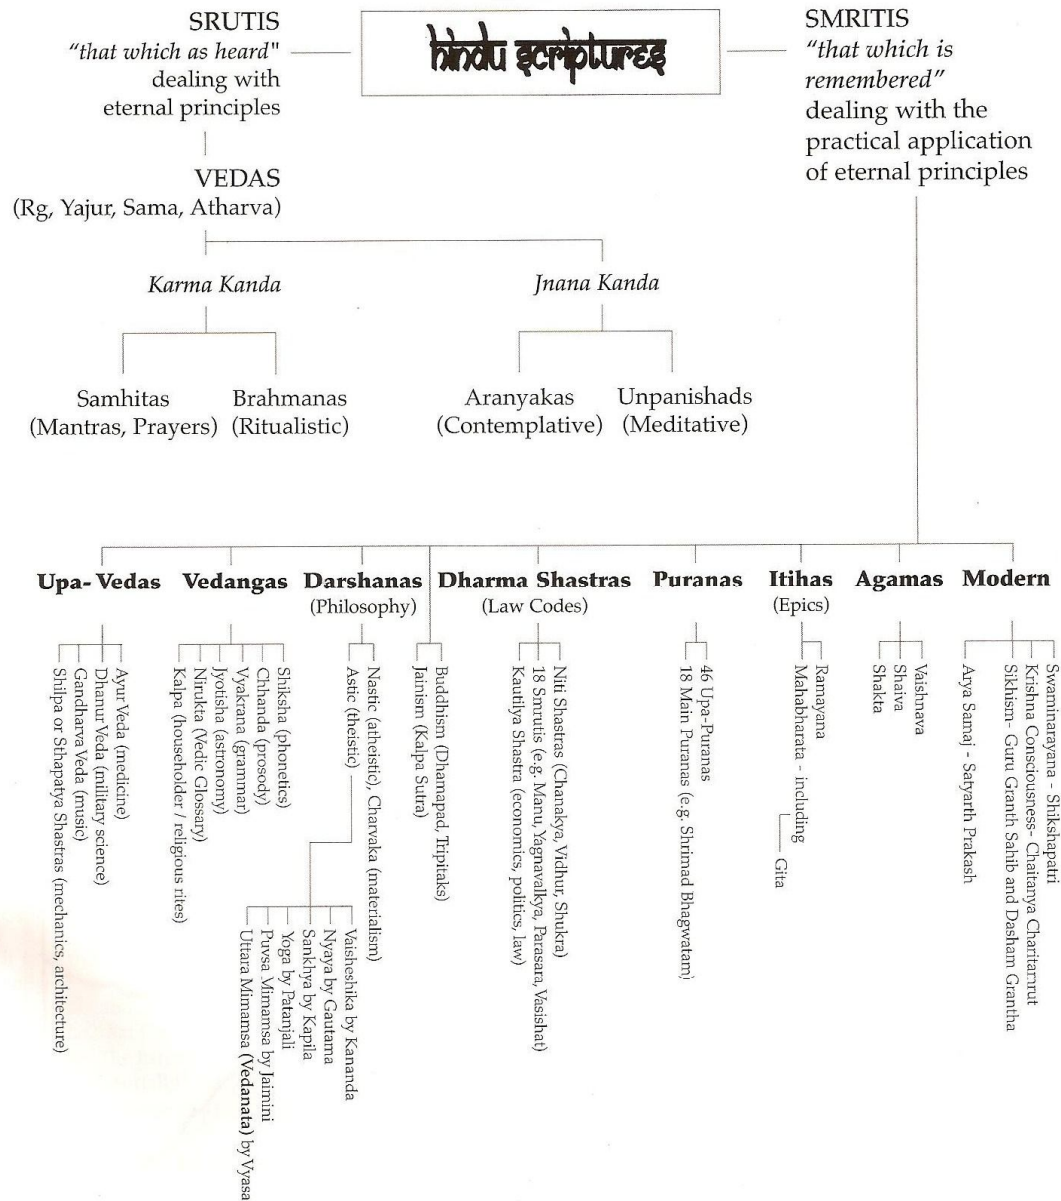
SRUTIS
"that which as heard"
dealing with eternal principles

hindu scriptures

SMRITIS
"that which is remembered"
dealing with the practical application of eternal principles

VEDAS
(Rg, Yajur, Sama, Atharva)

Karma Kanda

Jnana Kanda

Samhitas
(Mantras, Prayers)

Brahmanas
(Ritualistic)

Aranyakas
(Contemplative)

Unpanishads
(Meditative)

Upa- Vedas

Ayur Veda (medicine)
Dhanur Veda (military science)
Gandharva Veda (music)
Shilpa or Sthapatya Shastras (mechanics, architecture)

Vedangas

Shiksha (phonetics)
Chhanda (prosody)
Vyakrana (grammar)
Jyotisha (astronomy)
Nirukta (Vedic Glossary)
Kalpa (householder / religious rites)

Darshanas
(Philosophy)

Nastic (atheistic), Charvaka (materialism)
Astic (theistic)
Vaisheshka by Kananda
Nyaya by Gautama
Sankhya by Kapila
Yoga by Patanjali
Puvsa Mimamsa by Jaimini
Uttara Mimamsa (Vedanata) by Vyasa

Buddhism (Dhamapad, Tripitaks)
Jainism (Kalpa Sutra)

Dharma Shastras
(Law Codes)

Niti Shastras (Chanakya, Vidhur, Shukra)
18 Smrutis (e.g. Manu, Yagnavalkya, Parasara, Vasishat)
Kautilya Shastra (economics, politics, law)

Puranas

46 Upa-Puranas
18 Main Puranas (e.g. Shrimad Bhagwatam)

Itihas
(Epics)

Ramayana
Mahabharata - including
Gita

Agamas

Vaishnava
Shaiva
Shakta

Modern

Swaminarayana - Shikshapatri
Krishna Consciousness- Chaitanya Charitamrut
Sikhism- Guru Granth Sahib and Dasham Grantha
Arya Samaj - Satyarth Prakash